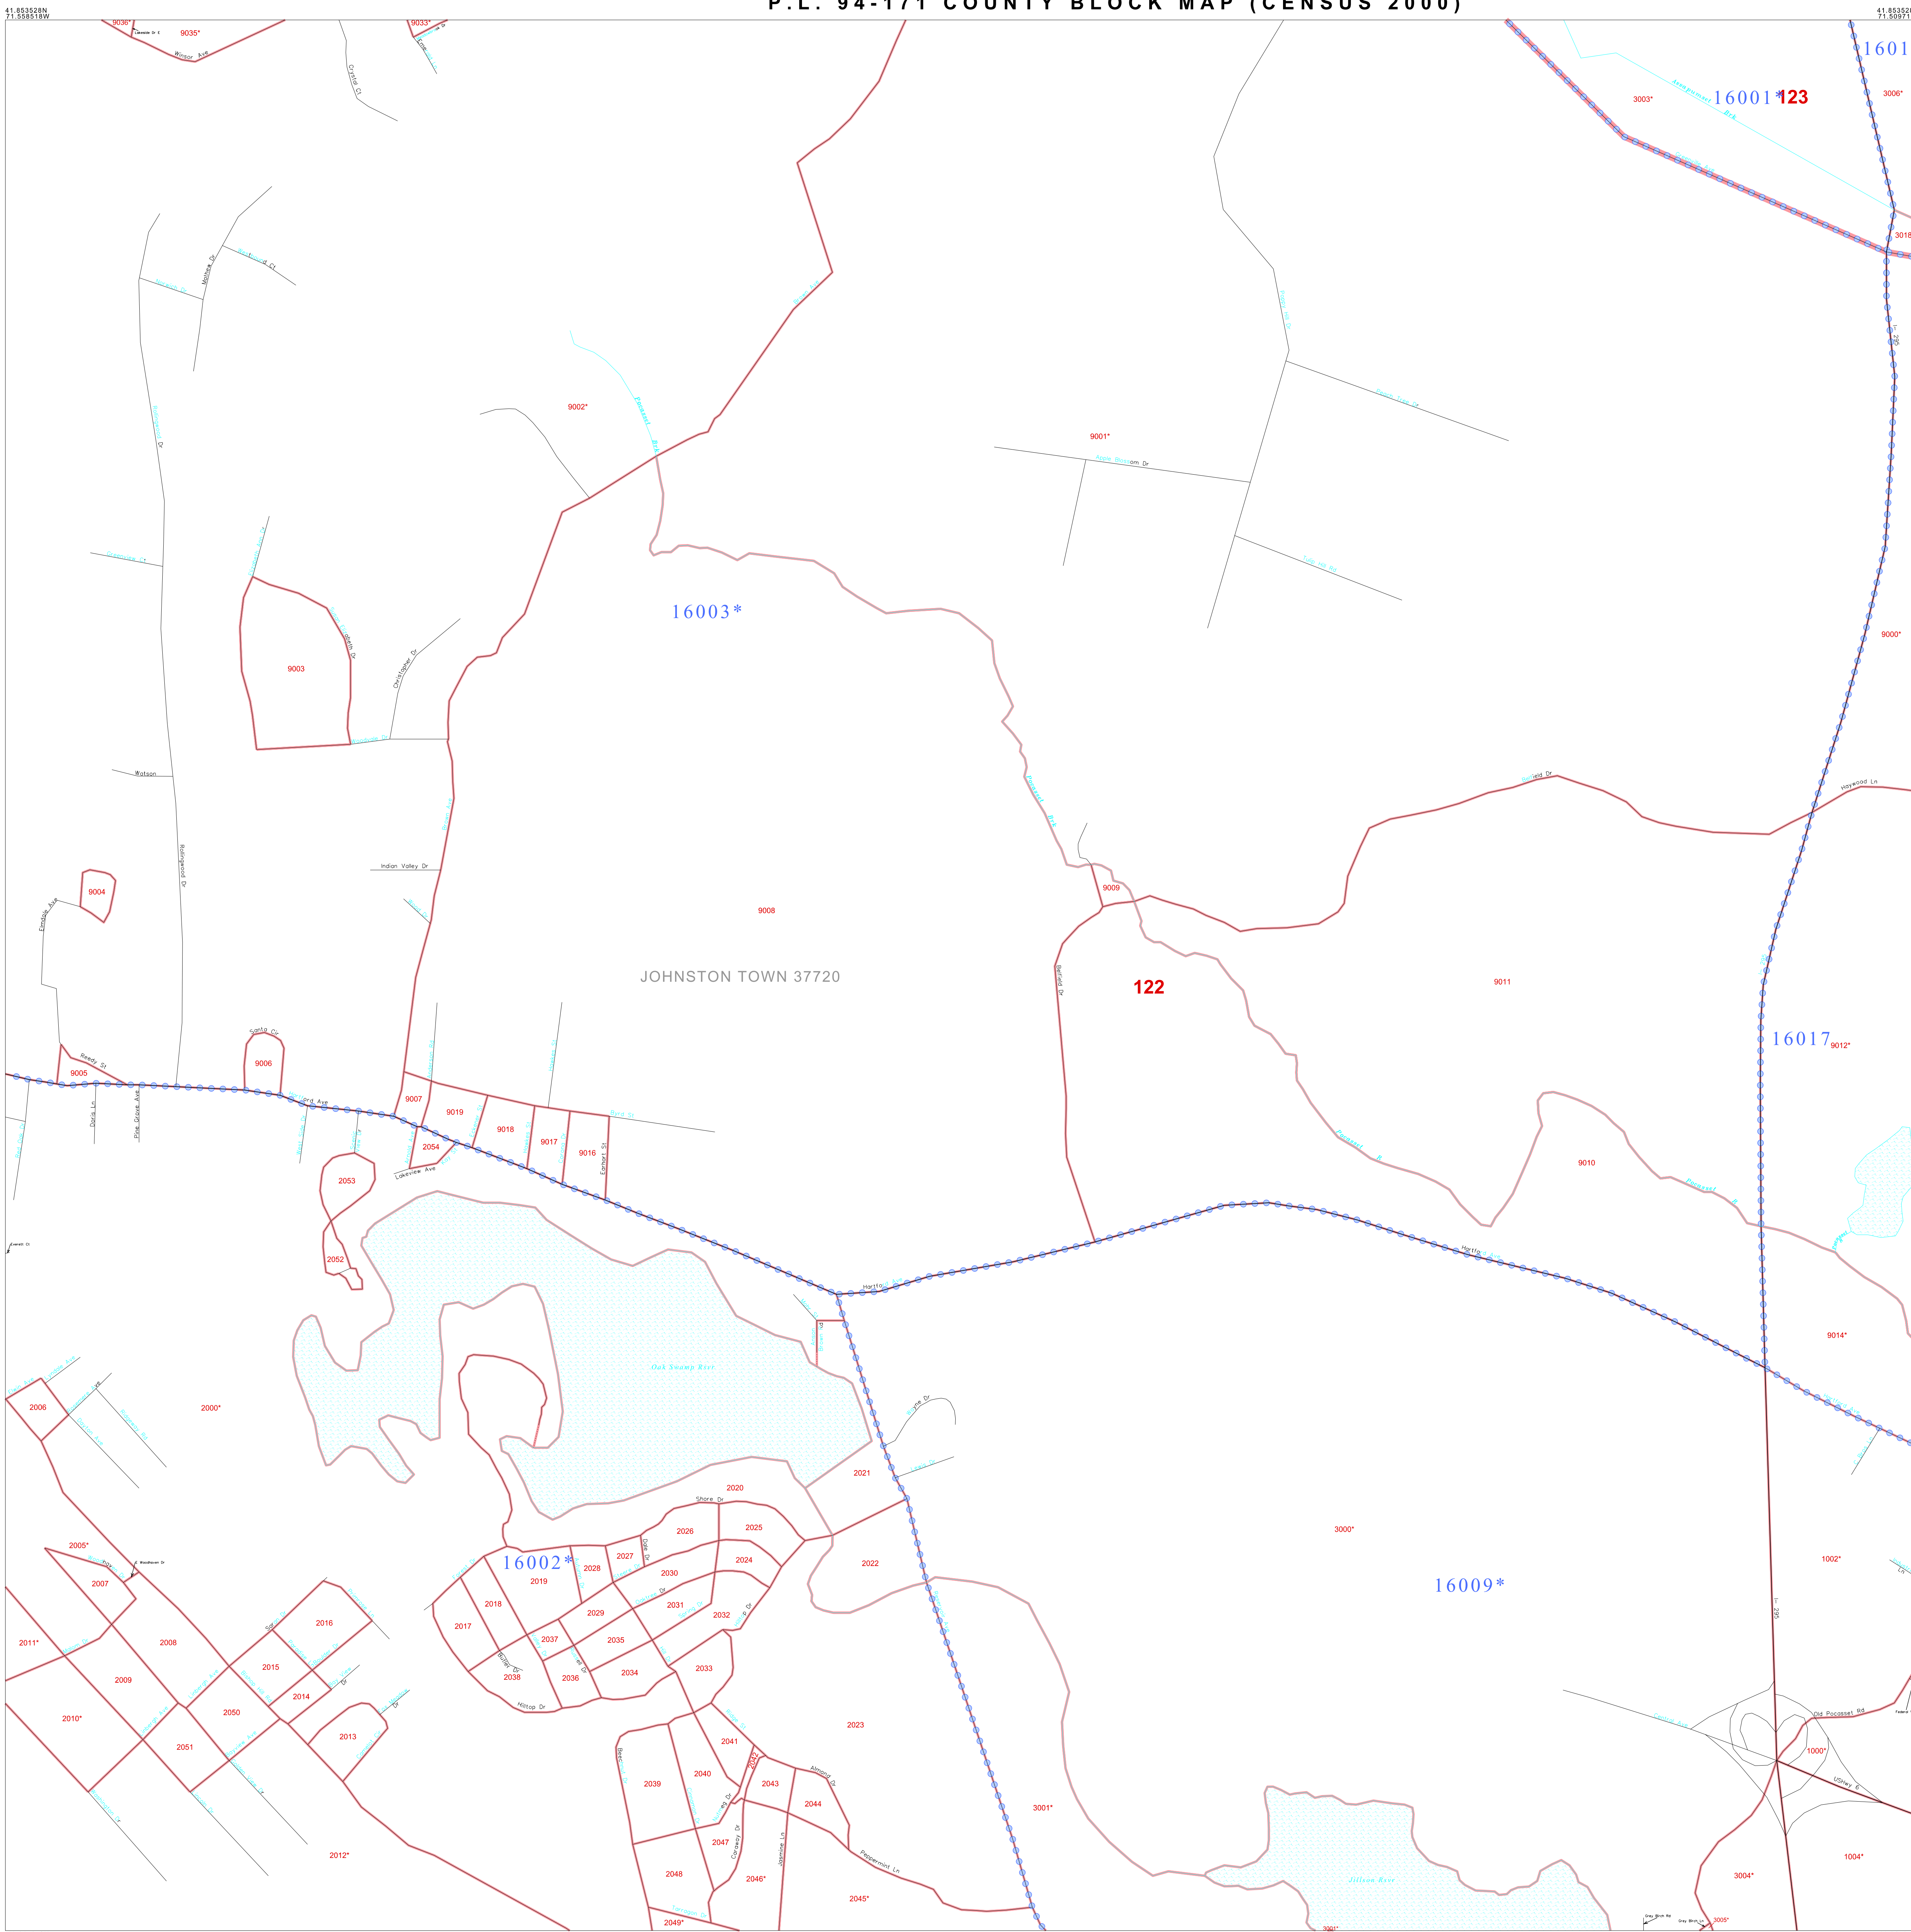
41.853528N
71.558518W

P.L. 94-171 COUNTY BLOCK MAP (CENSUS 2000)

41.85352
71.50971

9036*
9035*
9033*
Winsor Ave
Crystal Ct
Mohawk Dr
3003*
16001*
123
3006*
1601
3018
9002*
9001*
9000*
16003*
9003
Christopher Dr
Watson
Ridgewood Dr
Indian Valley Dr
9004
Emerald Ave
9008
9009
JOHNSTON TOWN 37720
122
9011
16017
9012*
Haywood Ln
Santa Cr
9006
9005
Reedy St
Doris Ln
Pine Grove Ave
9007
9019
9018
9017
9016
Egmont St
9054
2054
Lakeside Ave
2053
2052
9010
9014*
Oak Swamp Rsv
2006
2000*
2021
2020
Shore Dr
2026
2025
3000*
2005*
2007
16002*
2019
2028
2027
2024
2022
2030
2018
2029
2031
2032
16009*
1002*
2011*
2008
2016
2017
2037
2035
2015
2014
2009
2038
2036
2034
2033
Hilltop Dr
2050
2010*
2013
2051
2023
2041
2039
2040
2043
Almond Dr
2044
Old Pocasset Rd
1000*
3001*
2047
Caraway Dr
Jasmine Ln
Peppermint Ln
2012*
2048
2046*
2045*
3004*
1004*
2049*
Jillson Rsv
3005*
3001*